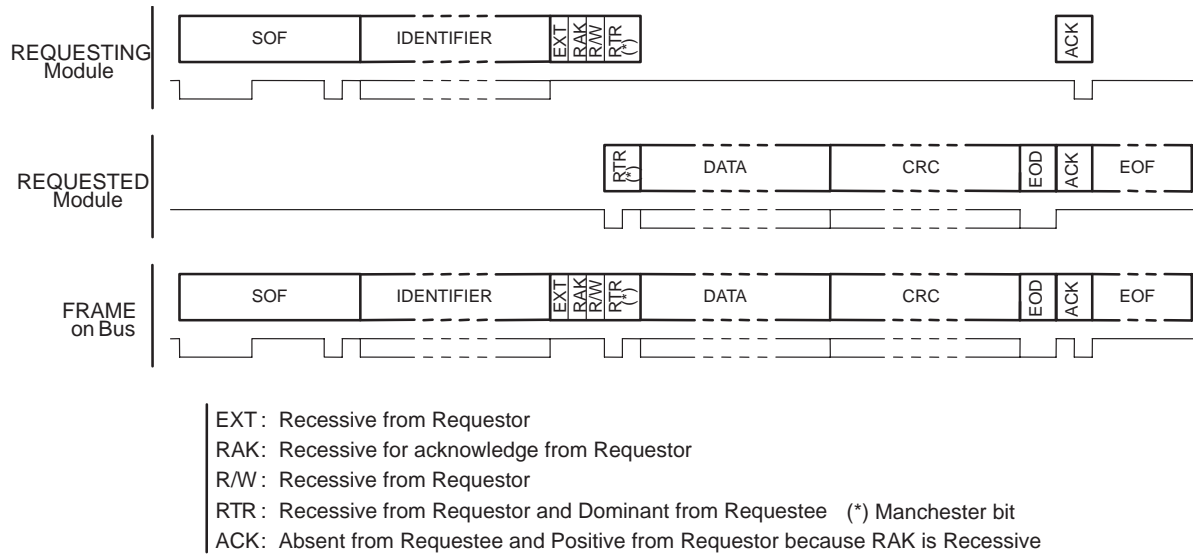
REQUESTING Module

SOF

IDENTIFIER

EXT RAK R/W RTR (*)

ACK

REQUESTED Module

RTR (*)

DATA

CRC

EOD

ACK

EOF

FRAME on Bus

SOF

IDENTIFIER

EXT RAK R/W RTR (*)

DATA

CRC

EOD

ACK

EOF

EXT : Recessive from Requestor

RAK: Recessive for acknowledge from Requestor

R/W : Recessive from Requestor

RTR : Recessive from Requestor and Dominant from Requestee (*) Manchester bit

ACK: Absent from Requestee and Positive from Requestor because RAK is Recessive